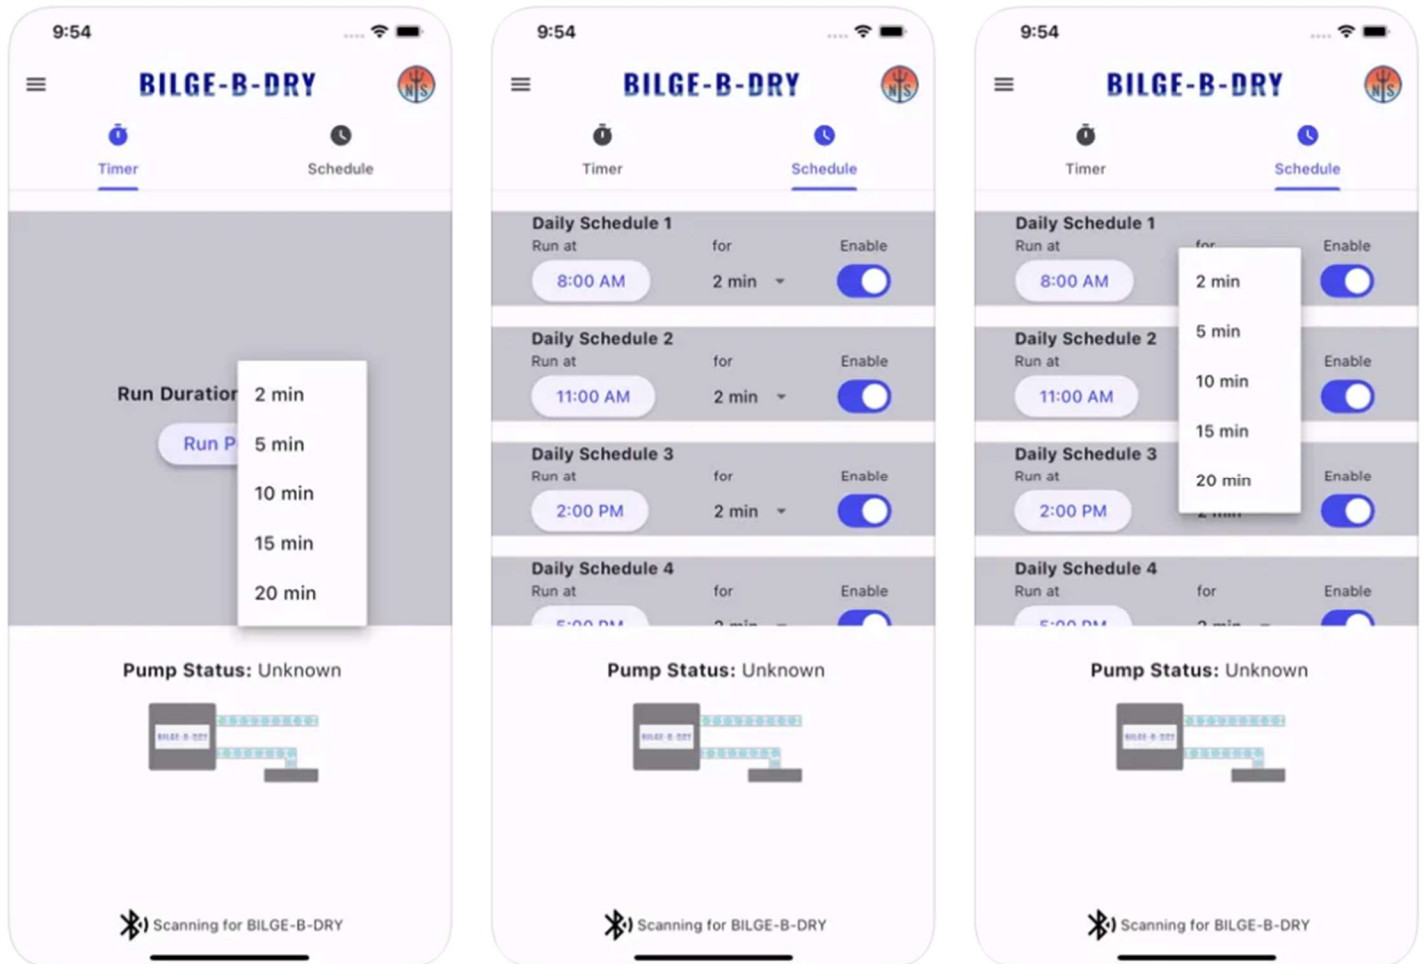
9:54

BILGE-B-DRY

Timer

Schedule

Run Duratior

Run P

2 min

5 min

10 min

15 min

20 min

Pump Status: Unknown

BILGE-B-DRY

Scanning for BILGE-B-DRY

9:54

BILGE-B-DRY

Timer

Schedule

Daily Schedule 1
Run at
8:00 AM
for
2 min
Enable

Daily Schedule 2
Run at
11:00 AM
for
2 min
Enable

Daily Schedule 3
Run at
2:00 PM
for
2 min
Enable

Daily Schedule 4
Run at
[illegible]
for
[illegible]
Enable

Pump Status: Unknown

BILGE-B-DRY

Scanning for BILGE-B-DRY

9:54

BILGE-B-DRY

Timer

Schedule

Daily Schedule 1
Run at
8:00 AM
for
Enable

2 min

5 min

10 min

15 min

20 min

Daily Schedule 2
Run at
11:00 AM
Enable

Daily Schedule 3
Run at
2:00 PM
Enable

Daily Schedule 4
Run at
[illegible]
for
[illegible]
Enable

Pump Status: Unknown

BILGE-B-DRY

Scanning for BILGE-B-DRY